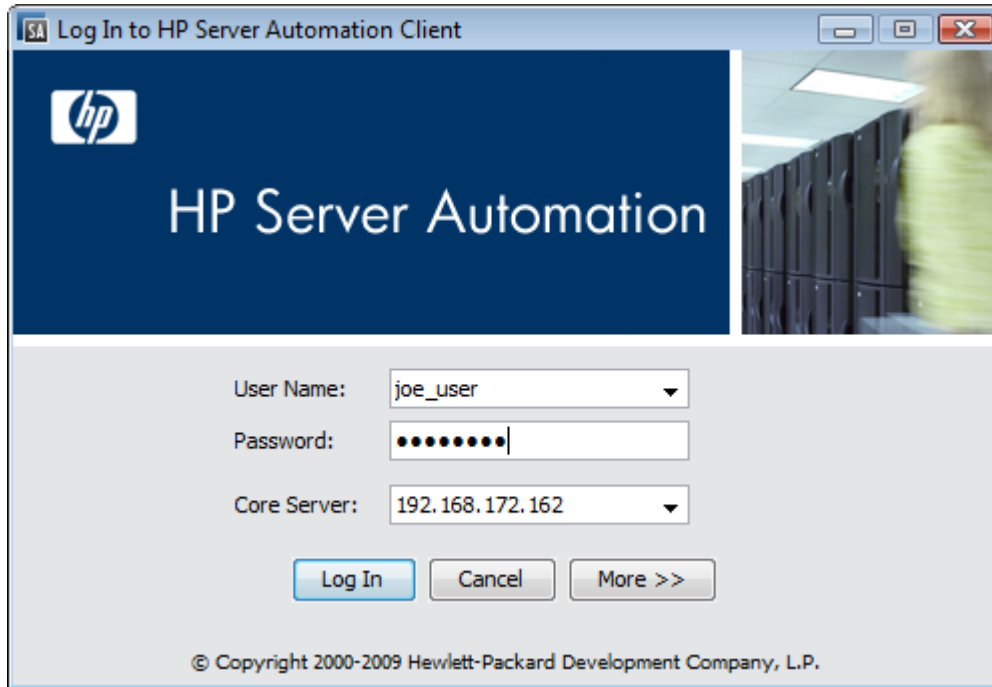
SA Log In to HP Server Automation Client

hp

HP Server Automation

User Name: joe_user

Password: ••••••••

Core Server: 192.168.172.162

Log In Cancel More >>

© Copyright 2000-2009 Hewlett-Packard Development Company, L.P.